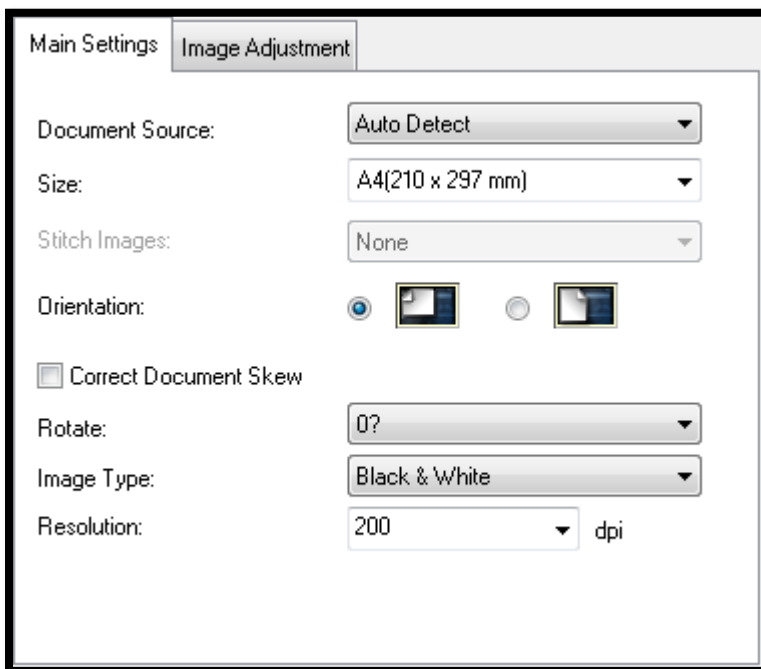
Main Settings | Image Adjustment

Document Source: Auto Detect

Size: A4(210 x 297 mm)

Stitch Images: None

Orientation:

Correct Document Skew

Rotate: 0?

Image Type: Black & White

Resolution: 200 dpi